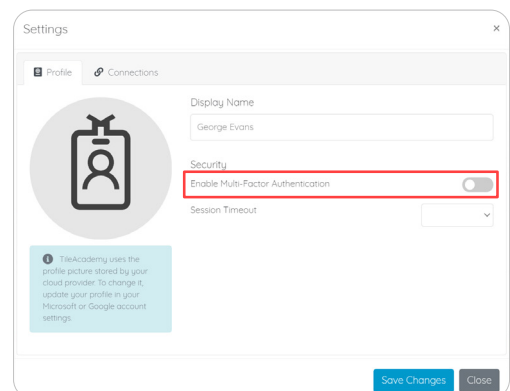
Settings
×
Profile
Connections
Display Name
George Evans
Security
Enable Multi-Factor Authentication
Session Timeout
TileAcademy uses the profile picture stored by your cloud provider. To change it, update your profile in your Microsoft or Google account settings.
Save Changes
Close